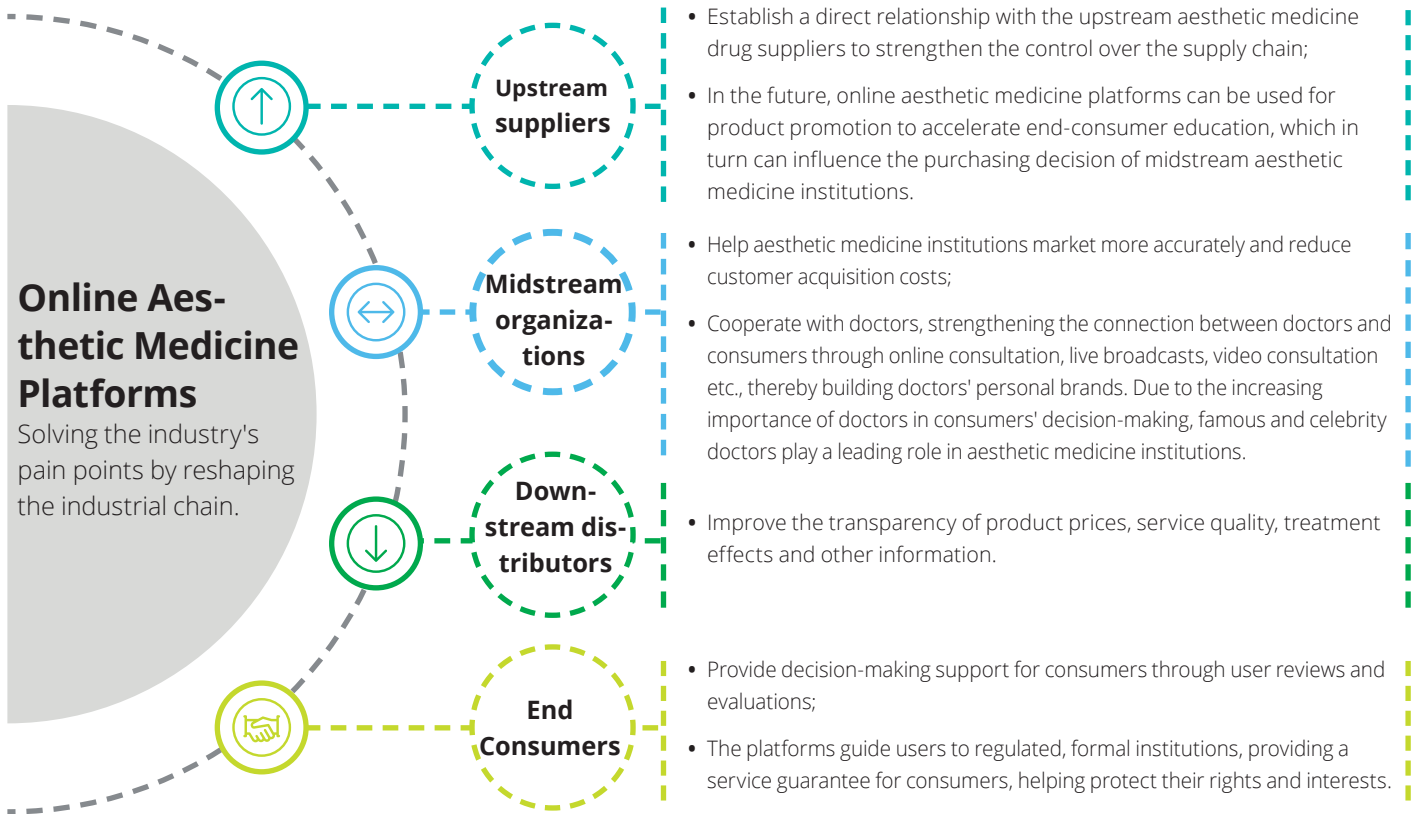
Online Aesthetic Medicine Platforms
Solving the industry's pain points by reshaping the industrial chain.

Upstream suppliers

• Establish a direct relationship with the upstream aesthetic medicine drug suppliers to strengthen the control over the supply chain;

• In the future, online aesthetic medicine platforms can be used for product promotion to accelerate end-consumer education, which in turn can influence the purchasing decision of midstream aesthetic medicine institutions.

Midstream organizations

• Help aesthetic medicine institutions market more accurately and reduce customer acquisition costs;

• Cooperate with doctors, strengthening the connection between doctors and consumers through online consultation, live broadcasts, video consultation etc., thereby building doctors' personal brands. Due to the increasing importance of doctors in consumers' decision-making, famous and celebrity doctors play a leading role in aesthetic medicine institutions.

Downstream distributors

• Improve the transparency of product prices, service quality, treatment effects and other information.

End Consumers

• Provide decision-making support for consumers through user reviews and evaluations;

• The platforms guide users to regulated, formal institutions, providing a service guarantee for consumers, helping protect their rights and interests.